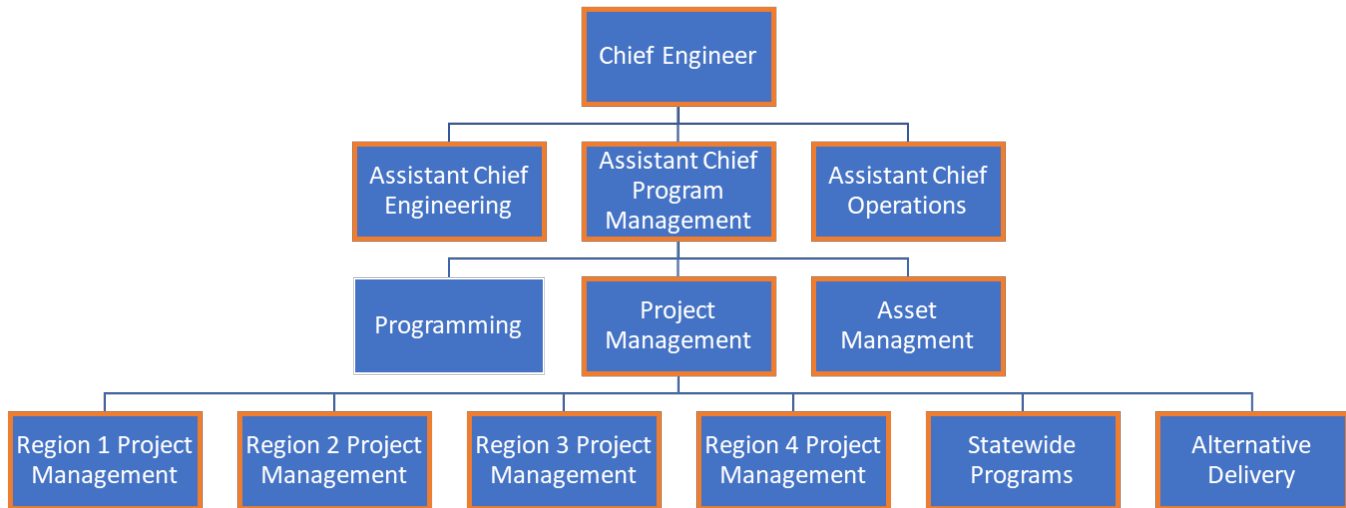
Chief Engineer

Assistant Chief Engineering

Assistant Chief Program Management

Assistant Chief Operations

Programming

Project Management

Asset Managment

Region 1 Project Management

Region 2 Project Management

Region 3 Project Management

Region 4 Project Management

Statewide Programs

Alternative Delivery